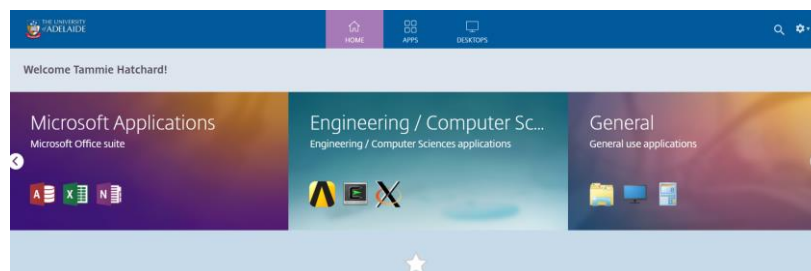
THE UNIVERSITY of ADELAIDE

HOME
APPS
DESKTOPS

Welcome Tammie Hatchard!

Microsoft Applications
Microsoft Office suite

Engineering / Computer Sc...
Engineering / Computer Sciences applications

General
General use applications